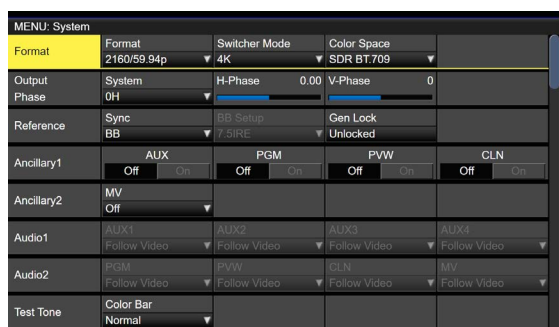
MENU: System

| | | | | |
|---|---|---|---|---|
| Format | Format 2160/59.94p | Switcher Mode 4K | Color Space SDR BT.709 | |
| Output Phase | System 0H | H-Phase 0.00 | V-Phase 0 | |
| Reference | Sync BB | BB Setup 7.5IRE | Gen Lock Unlocked | |
| Ancillary1 | AUX Off On | PGM Off On | PVW Off On | CLN Off On |
| Ancillary2 | MV Off | | | |
| Audio1 | AUX1 Follow Video | AUX2 Follow Video | AUX3 Follow Video | AUX4 Follow Video |
| Audio2 | PGM Follow Video | PVW Follow Video | CLN Follow Video | MV Follow Video |
| Test Tone | Color Bar Normal | | | |